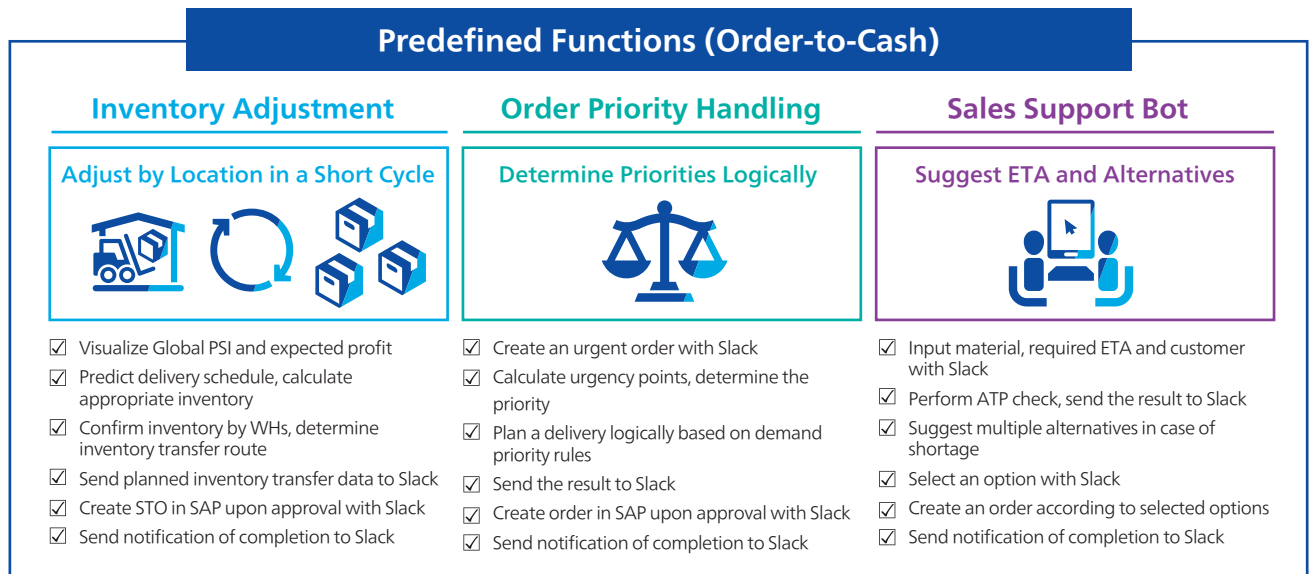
Predefined Functions (Order-to-Cash)

Inventory Adjustment

Adjust by Location in a Short Cycle

☑ Visualize Global PSI and expected profit
☑ Predict delivery schedule, calculate appropriate inventory
☑ Confirm inventory by WHs, determine inventory transfer route
☑ Send planned inventory transfer data to Slack
☑ Create STO in SAP upon approval with Slack
☑ Send notification of completion to Slack

Order Priority Handling

Determine Priorities Logically

☑ Create an urgent order with Slack
☑ Calculate urgency points, determine the priority
☑ Plan a delivery logically based on demand priority rules
☑ Send the result to Slack
☑ Create order in SAP upon approval with Slack
☑ Send notification of completion to Slack

Sales Support Bot

Suggest ETA and Alternatives

☑ Input material, required ETA and customer with Slack
☑ Perform ATP check, send the result to Slack
☑ Suggest multiple alternatives in case of shortage
☑ Select an option with Slack
☑ Create an order according to selected options
☑ Send notification of completion to Slack